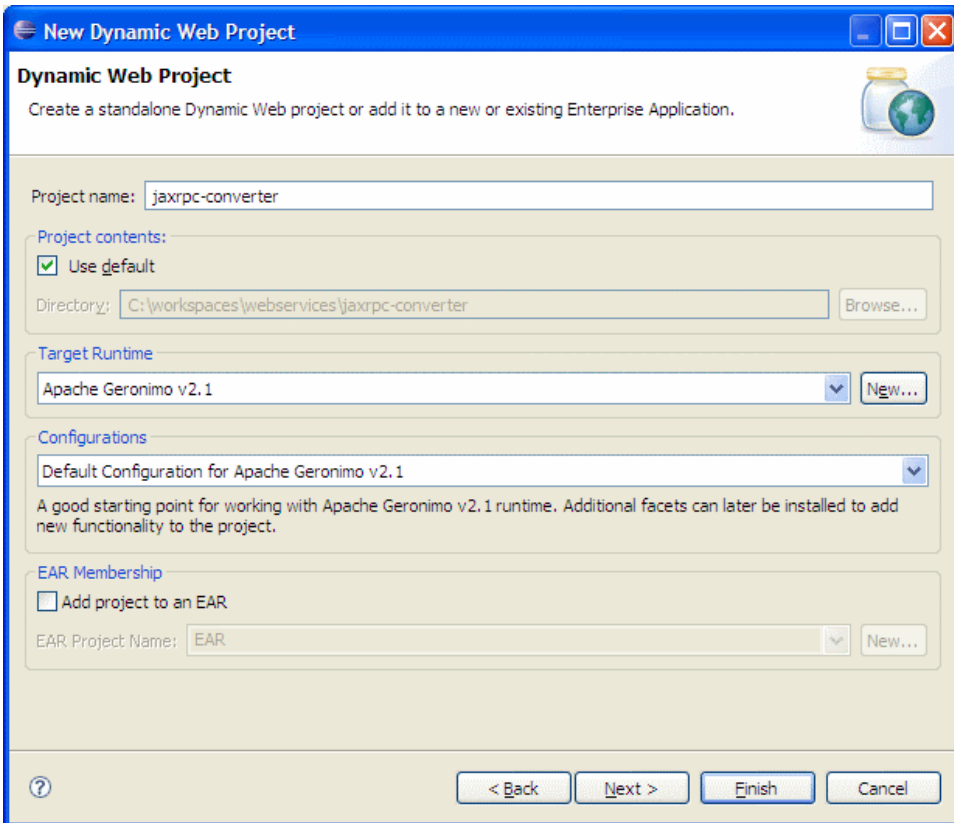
New Dynamic Web Project

Dynamic Web Project

Create a standalone Dynamic Web project or add it to a new or existing Enterprise Application.

Project name: jaxrpc-converter

Project contents:

Use default

Directory: C:\workspaces\webservices\jaxrpc-converter

Browse...

Target Runtime

Apache Geronimo v2.1

New...

Configurations

Default Configuration for Apache Geronimo v2.1

A good starting point for working with Apache Geronimo v2.1 runtime. Additional facets can later be installed to add new functionality to the project.

EAR Membership

Add project to an EAR

EAR Project Name: EAR

New...

< Back

Next >

Finish

Cancel